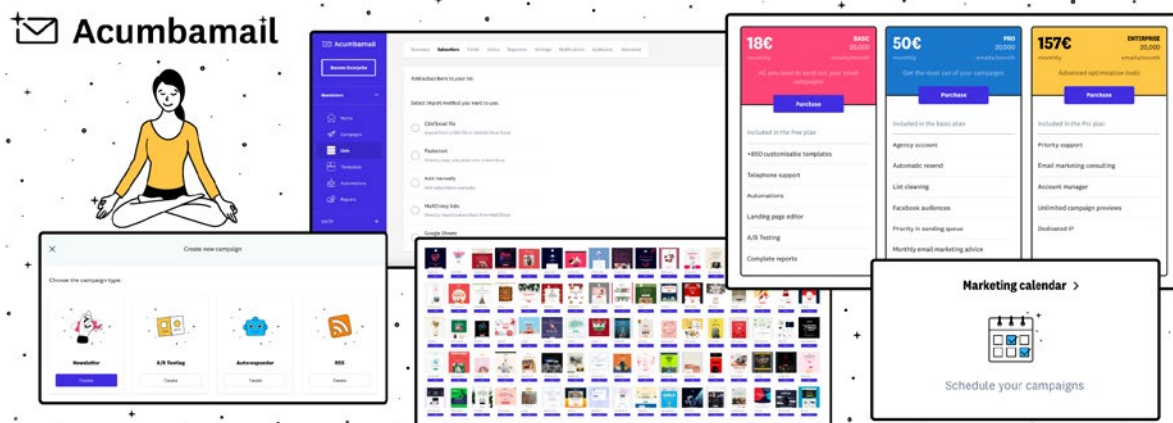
Acumbamail

Acumbamail

Summary Subscribers Fields Forms Segments Settings Notifications Audiences Removed

Add subscribers to your list

Select import method you want to use:

CSV/Excel file

Pasted text

Add manually

MailChimp lists

Google Sheets

Home

Campaigns

Lists

Templates

Automations

Reports

18€ BASIC 20,000 monthly emails/month

All you need to send out your email campaigns

Purchase

Included in the free plan

+850 customizable templates

Telephone support

Automations

Landing page editor

A/B Testing

Complete reports

50€ PRO 20,000 monthly emails/month

Get the most out of your campaigns

Purchase

Included in the basic plan

Agency account

Automatic resend

List cleaning

Facebook audiences

Priority in sending queue

Monthly email marketing advice

157€ ENTERPRISE 20,000 monthly emails/month

Advanced optimization tools

Purchase

Included in the Pro plan

Priority support

Email marketing consulting

Account manager

Unlimited campaign previews

Dedicated IP

Create new campaign

Choose the campaign type:

Newsletter

Create

A/B Testing

Create

Autoresponder

Create

RSS

Create

Marketing calendar >

Schedule your campaigns